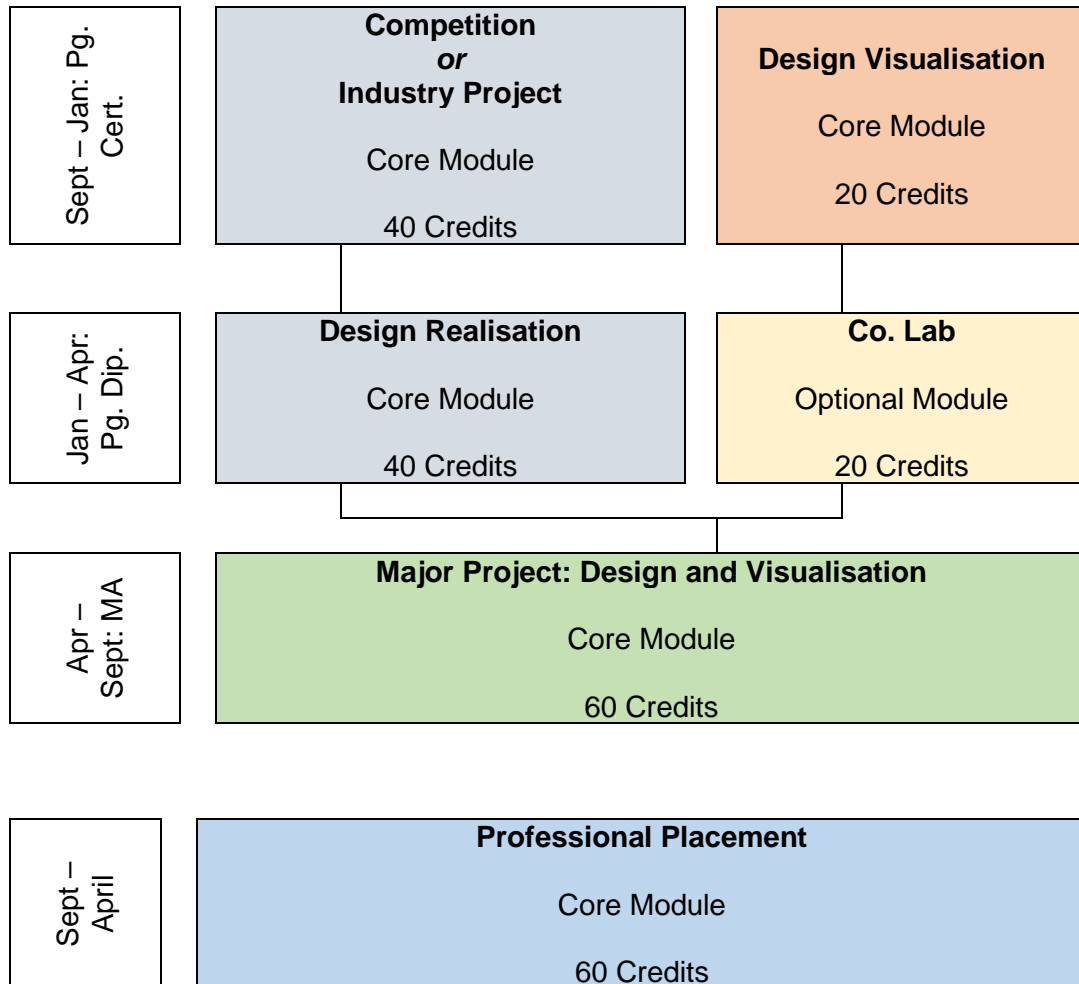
Sept – Jan: Pg. Cert.

Competition
or
Industry Project

Core Module

40 Credits

Design Visualisation

Core Module

20 Credits

Jan – Apr: Pg. Dip.

Design Realisation

Core Module

40 Credits

Co. Lab

Optional Module

20 Credits

Apr – Sept: MA

Major Project: Design and Visualisation

Core Module

60 Credits

Sept – April

Professional Placement

Core Module

60 Credits